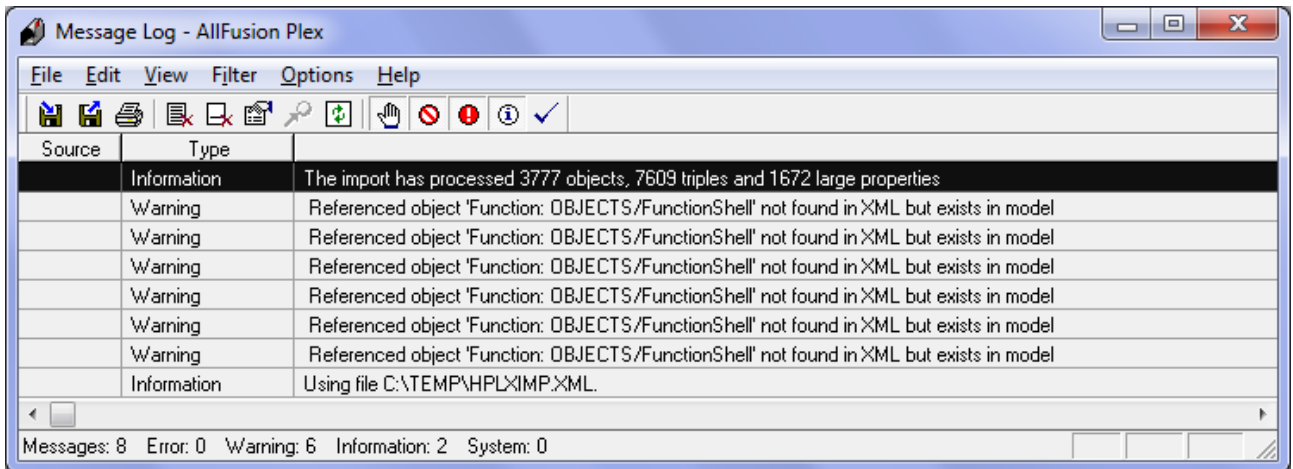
Message Log - AllFusion Plex

File Edit View Filter Options Help

| Source | Type | |
|---|---|---|
| | Information | The import has processed 3777 objects, 7609 triples and 1672 large properties |
| | Warning | Referenced object 'Function: OBJECTS/FunctionShell' not found in XML but exists in model |
| | Warning | Referenced object 'Function: OBJECTS/FunctionShell' not found in XML but exists in model |
| | Warning | Referenced object 'Function: OBJECTS/FunctionShell' not found in XML but exists in model |
| | Warning | Referenced object 'Function: OBJECTS/FunctionShell' not found in XML but exists in model |
| | Warning | Referenced object 'Function: OBJECTS/FunctionShell' not found in XML but exists in model |
| | Warning | Referenced object 'Function: OBJECTS/FunctionShell' not found in XML but exists in model |
| | Information | Using file C:\TEMP\HPLXIMP.XML. |

Messages: 8 Error: 0 Warning: 6 Information: 2 System: 0